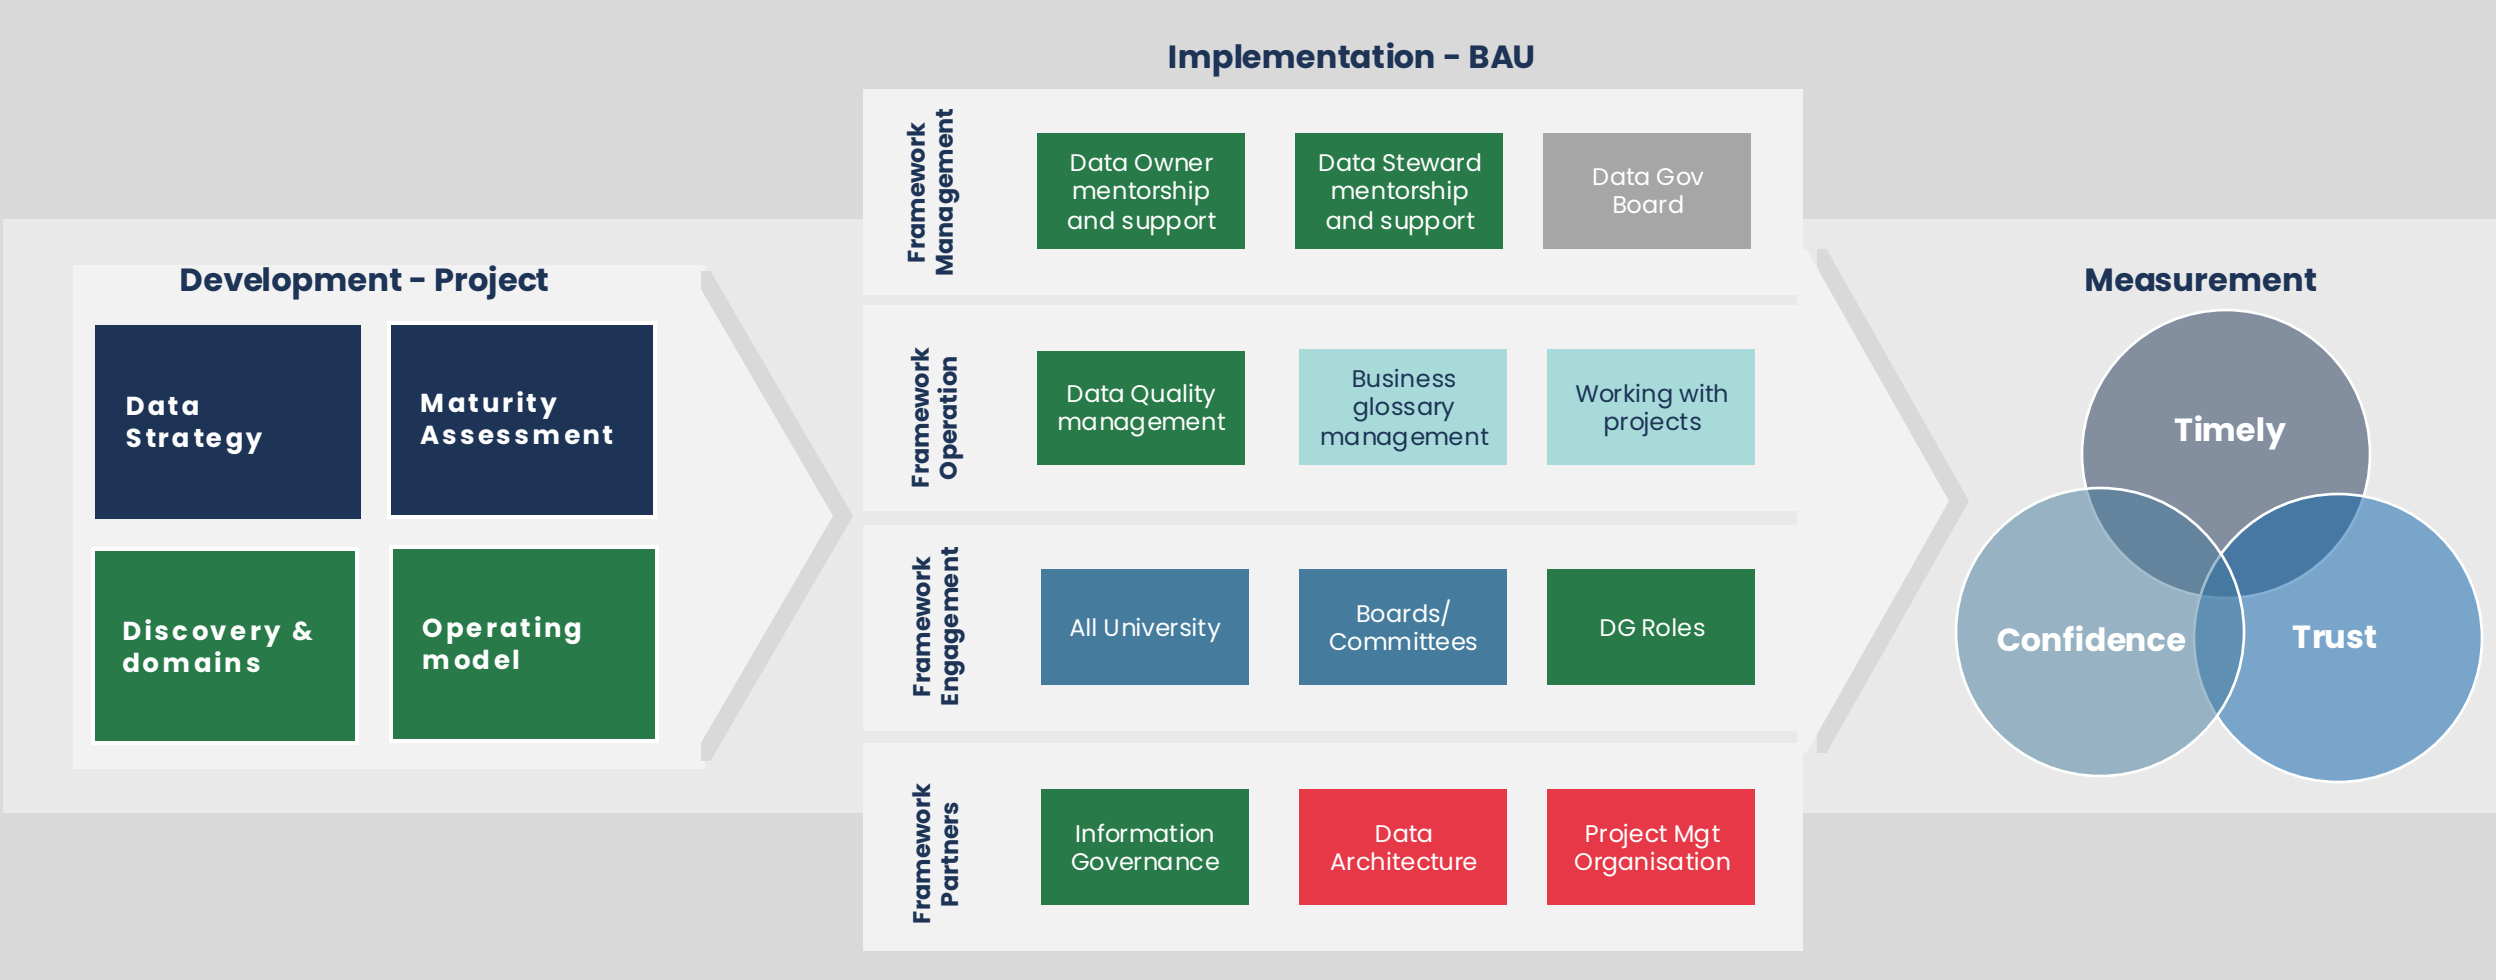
Development - Project

Data Strategy

Maturity Assessment

Discovery & domains

Operating model

Implementation - BAU

Framework Management

Data Owner mentorship and support

Data Steward mentorship and support

Data Gov Board

Framework Operation

Data Quality management

Business glossary management

Working with projects

Framework Engagement

All University

Boards/ Committees

DG Roles

Framework Partners

Information Governance

Data Architecture

Project Mgt Organisation

Measurement

Timely

Confidence

Trust